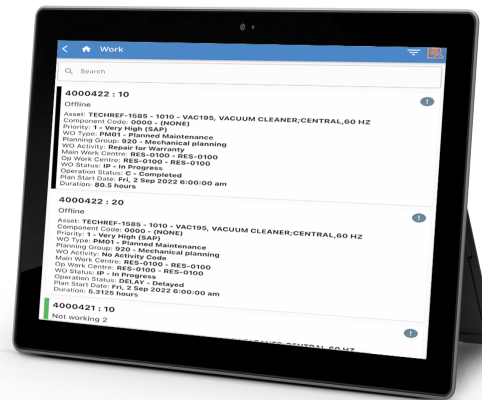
Work

Search

4000422 : 10
Offline
Asset: TECHREF-1585 - 1010 - VAC195, VACUUM CLEANER;CENTRAL,60 HZ
Component Code: 0000 - (NONE)
Priority: 1 - Very High (SAP)
WO Type: PM01 - Planned Maintenance
Planning Group: 920 - Mechanical planning
WO Activity: Repair for Warranty
Main Work Centre: RES-0100 - RES-0100
Op Work Centre: RES-0100 - RES-0100
WO Status: IP - In Progress
Operation Status: C - Completed
Plan Start Date: Fri, 2 Sep 2022 6:00:00 am
Duration: 80.5 hours

4000422 : 20
Offline
Asset: TECHREF-1585 - 1010 - VAC195, VACUUM CLEANER;CENTRAL,60 HZ
Component Code: 0000 - (NONE)
Priority: 1 - Very High (SAP)
WO Type: PM01 - Planned Maintenance
Planning Group: 920 - Mechanical planning
WO Activity: No Activity Code
Main Work Centre: RES-0100 - RES-0100
Op Work Centre: RES-0100 - RES-0100
WO Status: IP - In Progress
Operation Status: DELAY - Delayed
Plan Start Date: Fri, 2 Sep 2022 6:00:00 am
Duration: 5.3125 hours

4000421 : 10
Not working 2
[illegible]